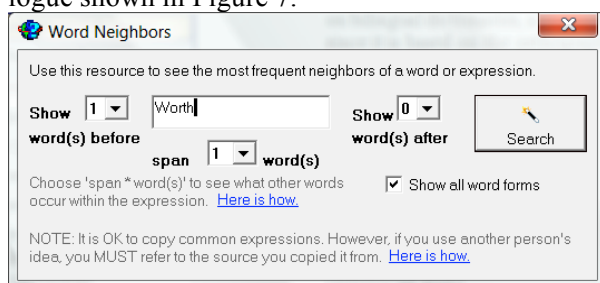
logue shown in Figure 7.

Word Neighbors

Use this resource to see the most frequent neighbors of a word or expression.

Show 1 word(s) before

Worth

Show 0 word(s) after

Search

span 1 word(s)

Choose 'span * word(s)' to see what other words occur within the expression. Here is how.

Show all word forms

NOTE: It is OK to copy common expressions. However, if you use another person's idea, you MUST refer to the source you copied it from. Here is how.